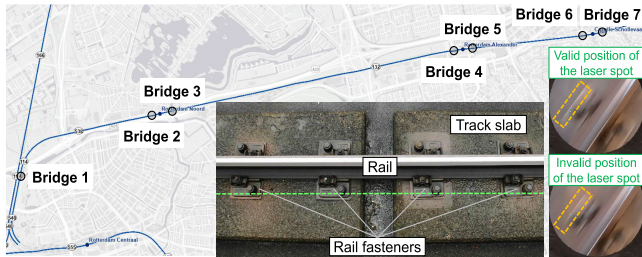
Bridge 6 Bridge 7

Bridge 5

Bridge 4

Bridge 3

Bridge 2

Bridge 1

Rotterdam Noord

Rotterdam Alexander

Rotterdam Centraal

Valid position of the laser spot

Track slab

Rail

Invalid position of the laser spot

Rail fasteners